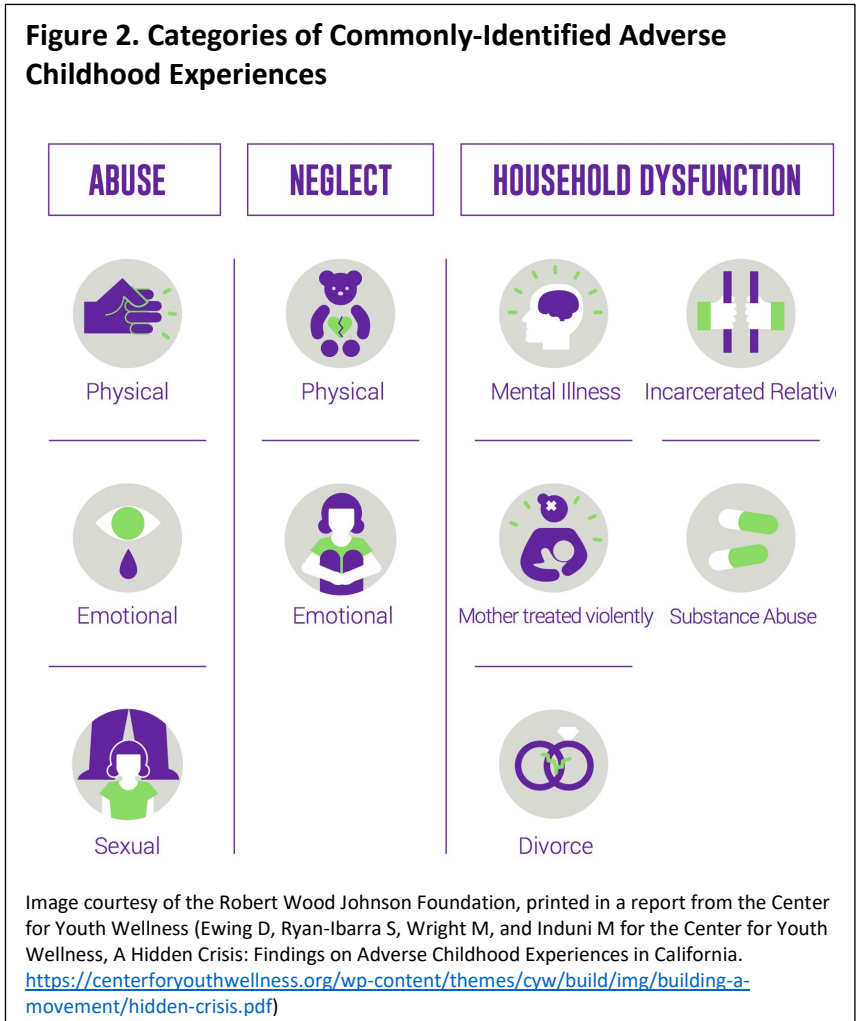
Figure 2. Categories of Commonly-Identified Adverse Childhood Experiences

ABUSE

NEGLECT

HOUSEHOLD DYSFUNCTION

Physical

Physical

Mental Illness

Incarcerated Relativ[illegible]

Emotional

Emotional

Mother treated violently

Substance Abuse

Sexual

Divorce

Image courtesy of the Robert Wood Johnson Foundation, printed in a report from the Center for Youth Wellness (Ewing D, Ryan-Ibarra S, Wright M, and Induni M for the Center for Youth Wellness, A Hidden Crisis: Findings on Adverse Childhood Experiences in California. https://centerforyouthwellness.org/wp-content/themes/cyw/build/img/building-a-movement/hidden-crisis.pdf)